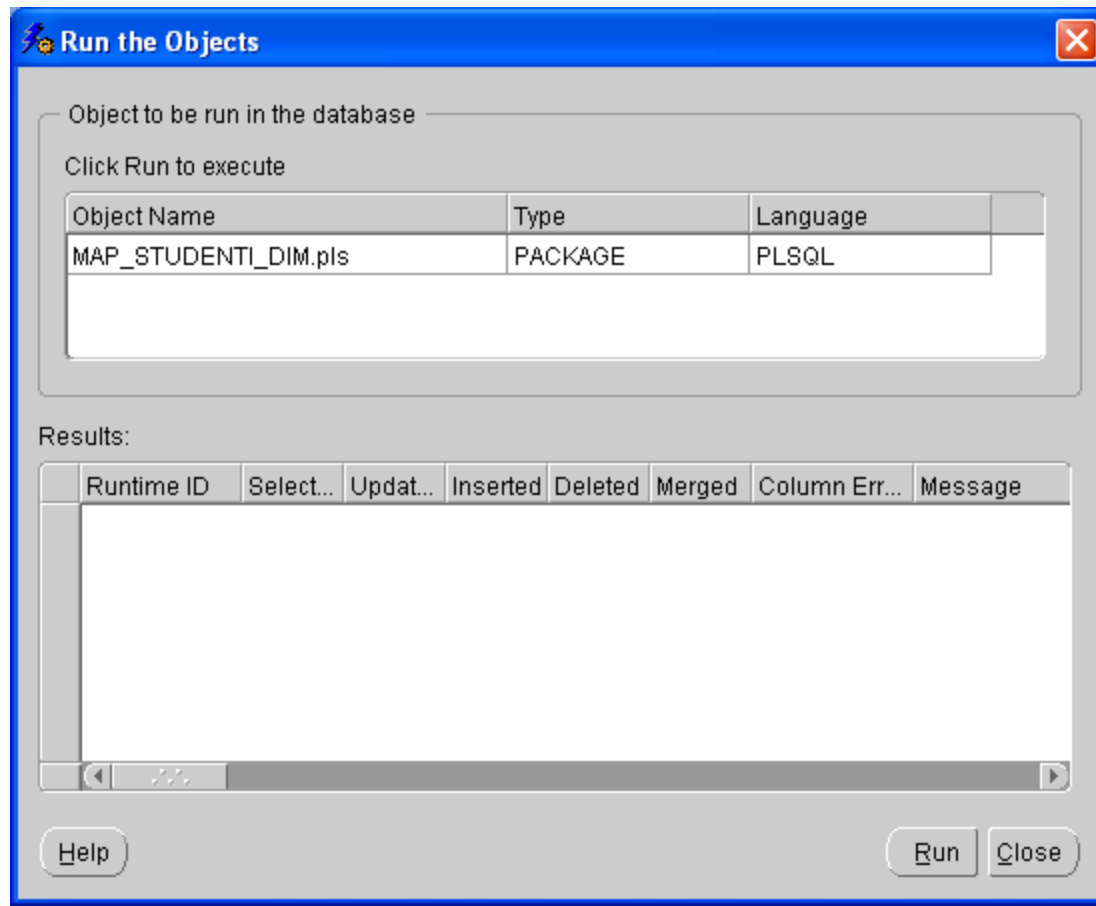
Run the Objects

Object to be run in the database

Click Run to execute

| Object Name | Type | Language |
|---|---|---|
| MAP_STUDENTI_DIM.pls | PACKAGE | PLSQL |

Results:

| Runtime ID | Select... | Updat... | Inserted | Deleted | Merged | Column Err... | Message |
|---|---|---|---|---|---|---|---|

Help

Run Close